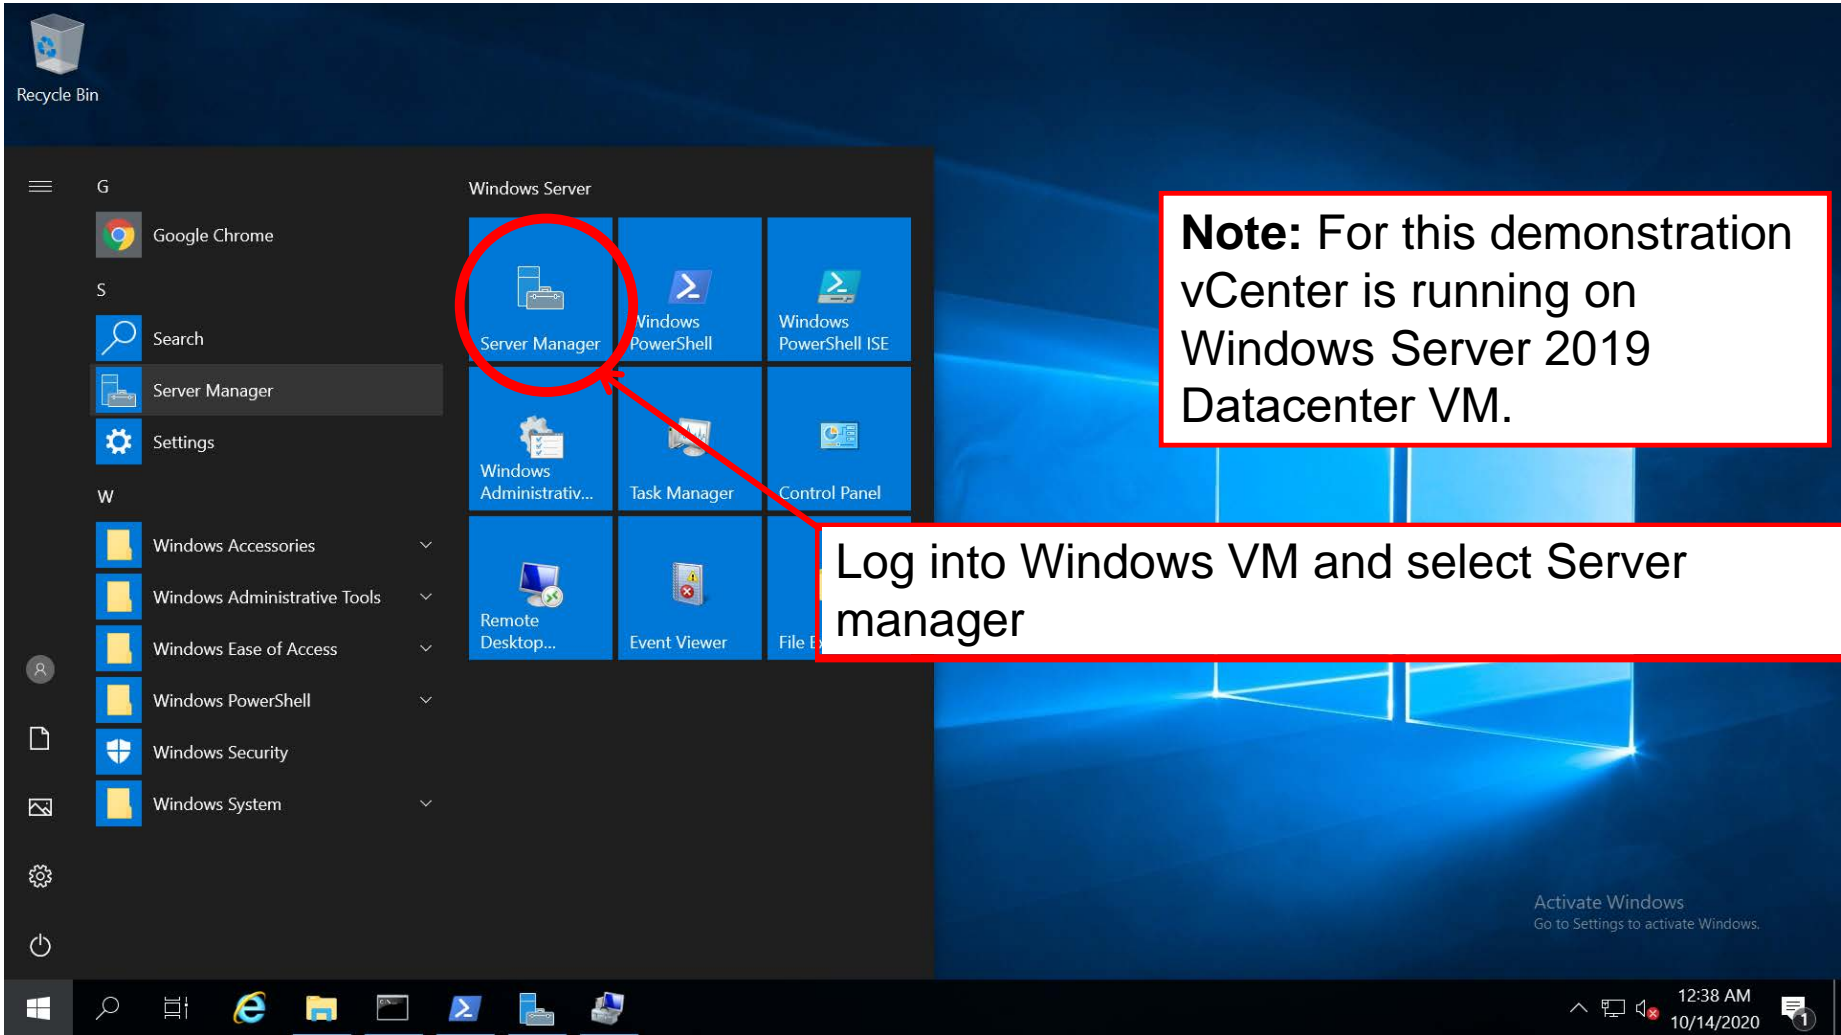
Recycle Bin

G

Google Chrome

S

Search

Server Manager

Settings

W

Windows Accessories

Windows Administrative Tools

Windows Ease of Access

Windows PowerShell

Windows Security

Windows System

Windows Server

Server Manager

Windows PowerShell

Windows PowerShell ISE

Windows Administrativ...

Task Manager

Control Panel

Remote Desktop...

Event Viewer

File E

**Note:** For this demonstration vCenter is running on Windows Server 2019 Datacenter VM.

Log into Windows VM and select Server manager

Activate Windows
Go to Settings to activate Windows.

12:38 AM
10/14/2020

1